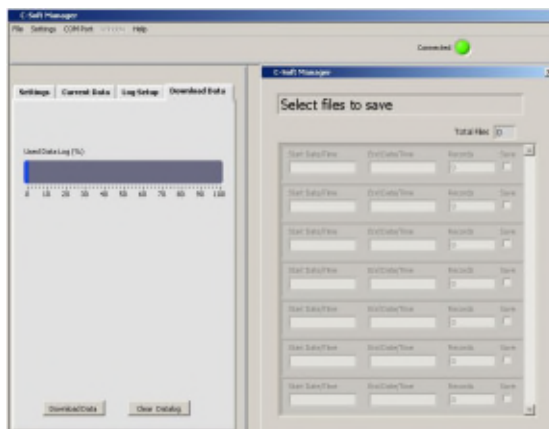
C-Soft Manager
File Settings COM Port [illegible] Help
Connected
Settings Current Data Log Setup Download Data
Used Data Log (%)
0 10 20 30 40 50 60 70 80 90 100
Download Data Clear Datalog
C-Soft Manager
Select files to save
Total files 0
Start Date/Time End Date/Time Records Save
0
Start Date/Time End Date/Time Records Save
0
Start Date/Time End Date/Time Records Save
0
Start Date/Time End Date/Time Records Save
0
Start Date/Time End Date/Time Records Save
0
Start Date/Time End Date/Time Records Save
0
Start Date/Time End Date/Time Records Save
0